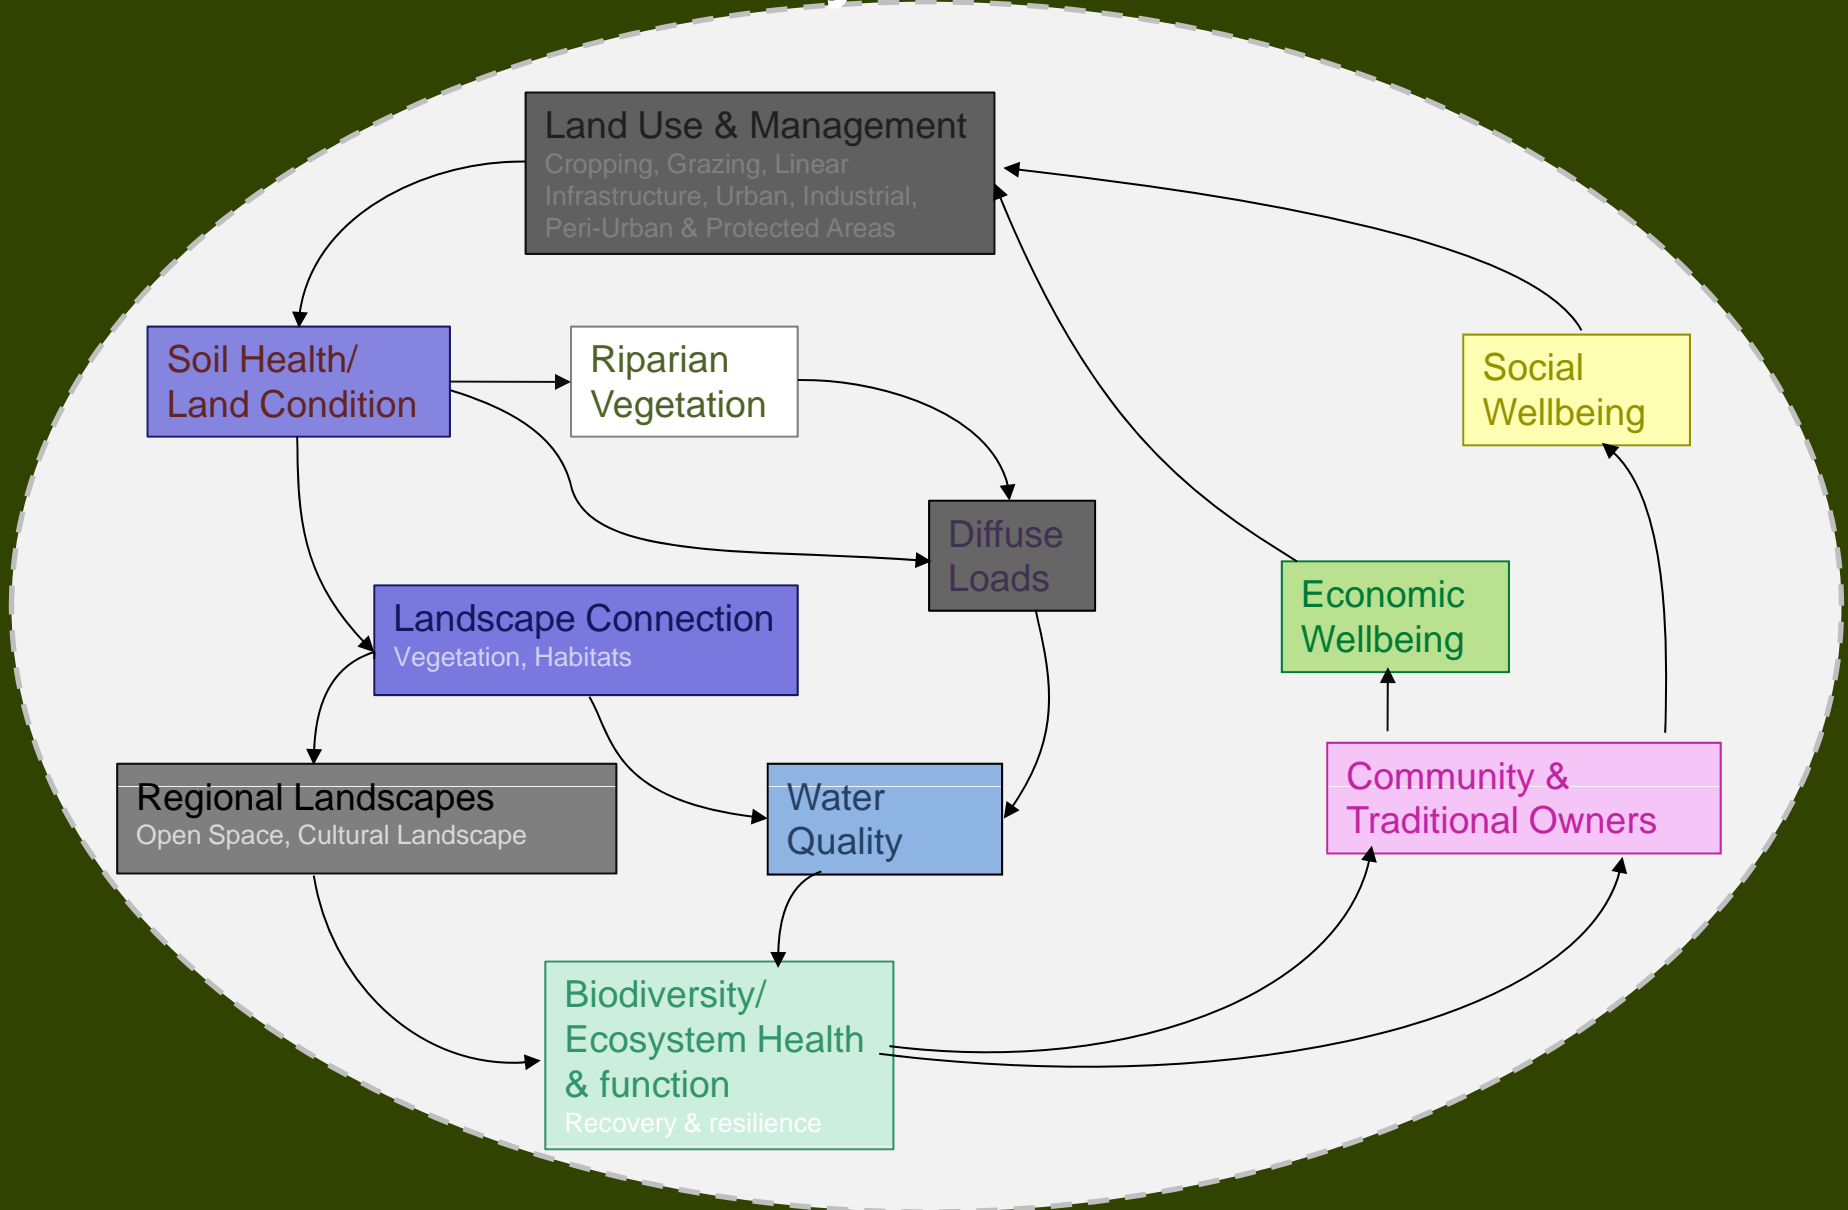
Land Use & Management
Cropping, Grazing, Linear Infrastructure, Urban, Industrial, Peri-Urban & Protected Areas

Soil Health/ Land Condition

Riparian Vegetation

Social Wellbeing

Diffuse Loads

Economic Wellbeing

Landscape Connection
Vegetation, Habitats

Regional Landscapes
Open Space, Cultural Landscape

Water Quality

Community & Traditional Owners

Biodiversity/ Ecosystem Health & function
Recovery & resilience